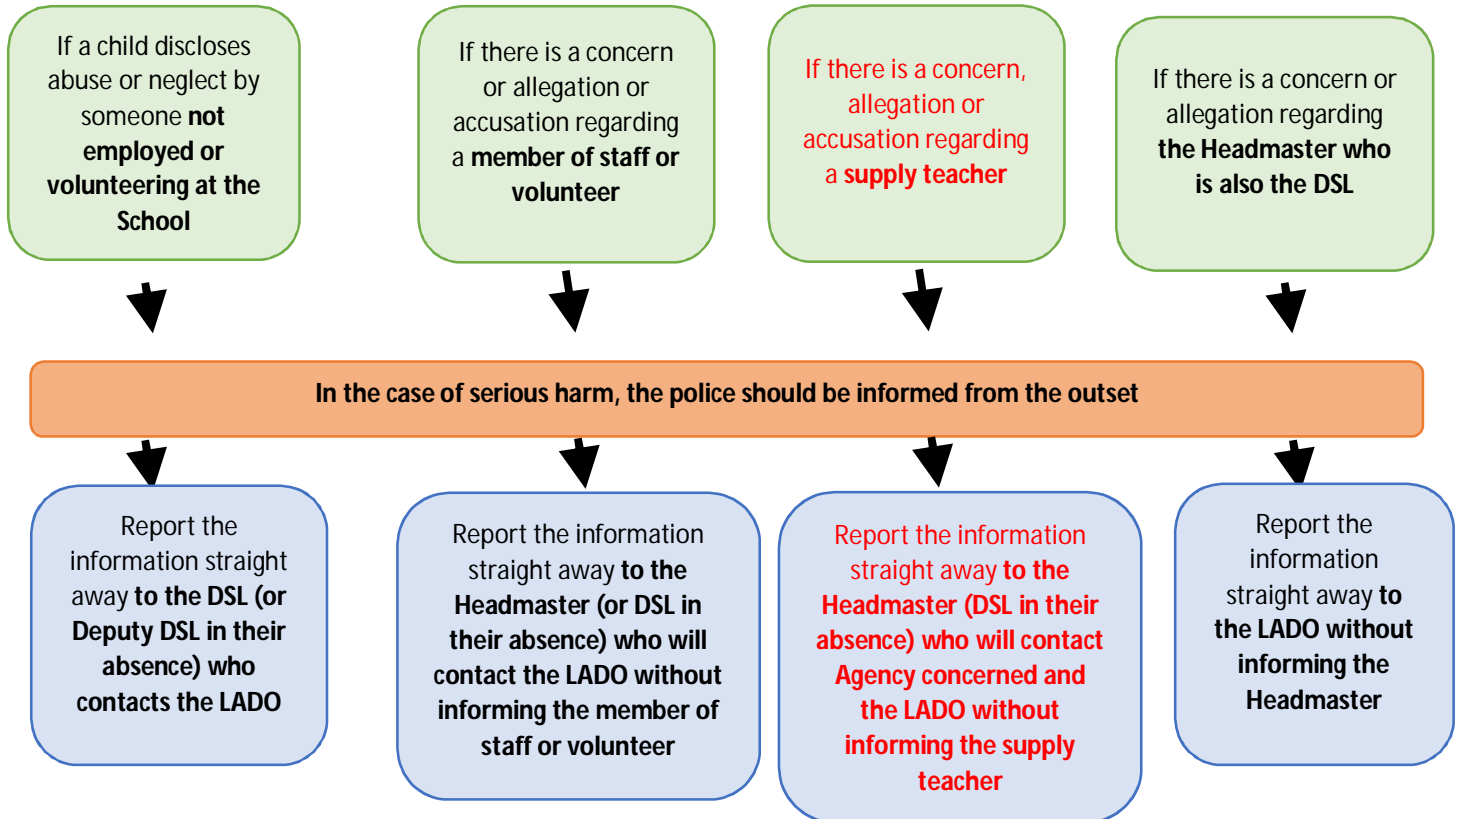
If a child discloses abuse or neglect by someone not employed or volunteering at the School

If there is a concern or allegation or accusation regarding a member of staff or volunteer

If there is a concern, allegation or accusation regarding a supply teacher

If there is a concern or allegation regarding the Headmaster who is also the DSL

In the case of serious harm, the police should be informed from the outset

Report the information straight away to the DSL (or Deputy DSL in their absence) who contacts the LADO

Report the information straight away to the Headmaster (or DSL in their absence) who will contact the LADO without informing the member of staff or volunteer

Report the information straight away to the Headmaster (DSL in their absence) who will contact Agency concerned and the LADO without informing the supply teacher

Report the information straight away to the LADO without informing the Headmaster